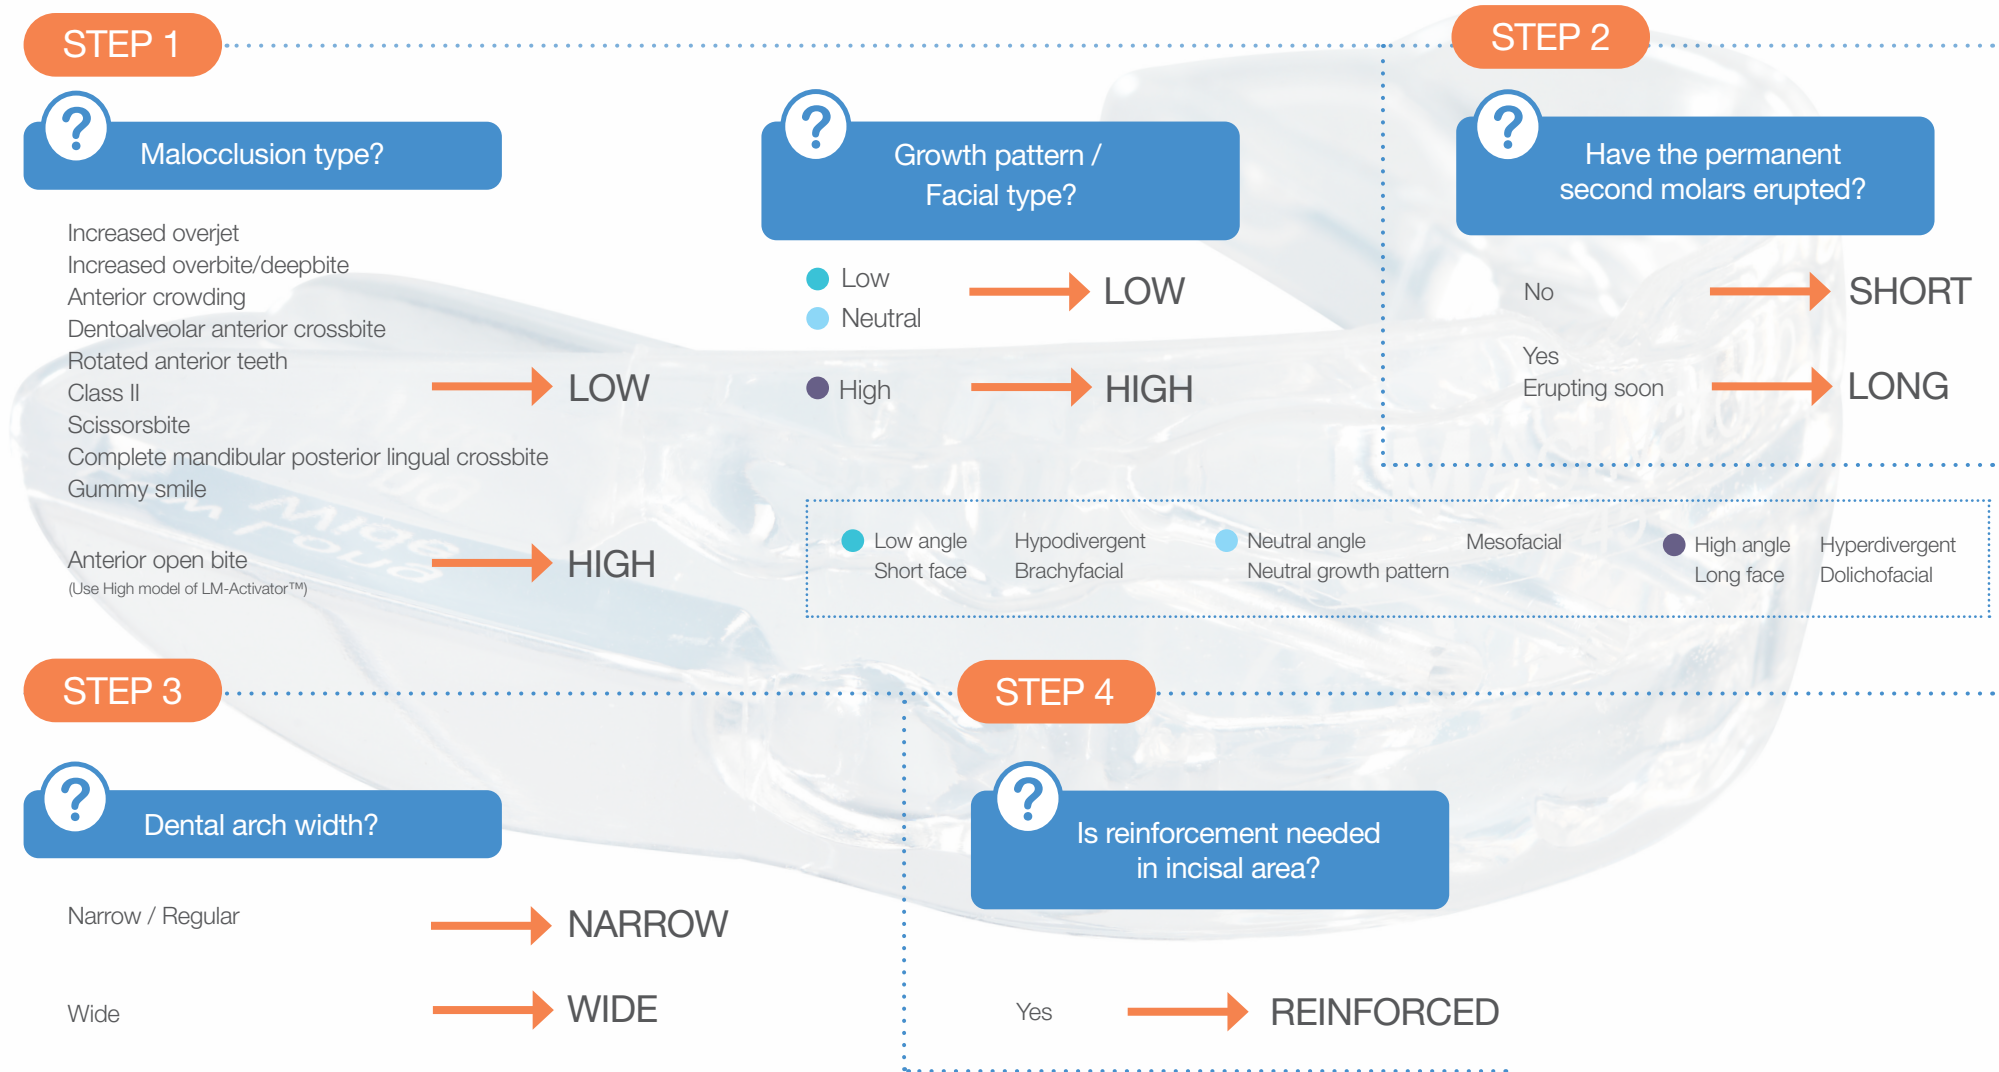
STEP 1

?
Malocclusion type?

Increased overjet
Increased overbite/deepbite
Anterior crowding
Dentoalveolar anterior crossbite
Rotated anterior teeth
Class II
Scissorsbite
Complete mandibular posterior lingual crossbite
Gummy smile

LOW

Anterior open bite
(Use High model of LM-Activator™)

HIGH

?
Growth pattern / Facial type?

Low
Neutral

LOW

High

HIGH

STEP 2

?
Have the permanent second molars erupted?

No

SHORT

Yes
Erupting soon

LONG

Low angle
Short face

Hypodivergent
Brachyfacial

Neutral angle
Neutral growth pattern

Mesofacial

High angle
Long face

Hyperdivergent
Dolichofacial

STEP 3

?
Dental arch width?

Narrow / Regular

NARROW

Wide

WIDE

STEP 4

?
Is reinforcement needed in incisal area?

Yes

REINFORCED